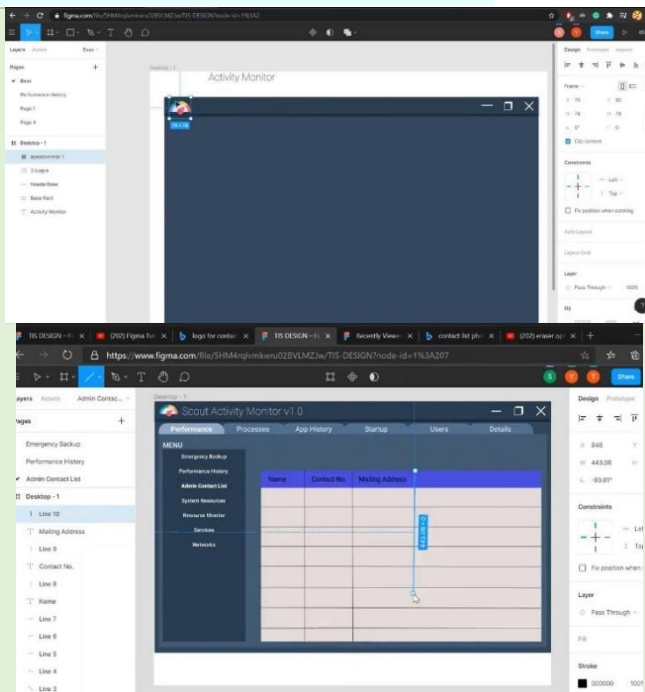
figma.com/file/SHM4rqlvmkwru028VLMZJw/TIS-DESIGN?node-id=1%3A2

Layers Assets Base

Pages +
Base
Performance History
Page 1
Page 4

Desktop - 1
speedometer 1
2 Logos
Header Base
Base Rect
Activity Monitor

Desktop - 1
Activity Monitor
16 × 16

Share
Design Prototype Inspect
Frame
X 70 Y 60
W 16 H 16
0° 0
Clip content
Constraints
Left
Top
Fix position when scrolling
Auto Layout
Layout Grid
Layer
Pass Through 100%
Fill

TIS DESIGN – Fi × (292) Figma Tut × logo for contac × TIS DESIGN – Fi × Recently Viewe × contact list phot × (202) eraser op × +
https://www.figma.com/file/SHM4rqlvmkwru028VLMZJw/TIS-DESIGN?node-id=1%3A207

Share
Layers Assets Admin Contac...
Pages +
Emergency Backup
Performance History
Admin Contact List
Desktop - 1
Line 10
Mailing Address
Line 9
Contact No.
Line 8
Name
Line 7
Line 6
Line 5
Line 4
Line 3

Desktop - 1
Scout Activity Monitor v1.0
Performance Processes App History Startup Users Details
MENU
Emergency Backup
Performance History
Admin Contact List
System Resources
Resource Monitor
Services
Networks

| Name | Contact No. | Mailing Address |
|---|---|---|
| | | |
| | | |
| | | |
| | | |
| | | |
| | | |
| | | |
| | | |

443.06 × 0

Design Prototype
X 846 Y
W 443.06 H
L -90.01°
Constraints
Left
Top
Fix position when s
Layer
Pass Through
Fill
Stroke
000000 100%